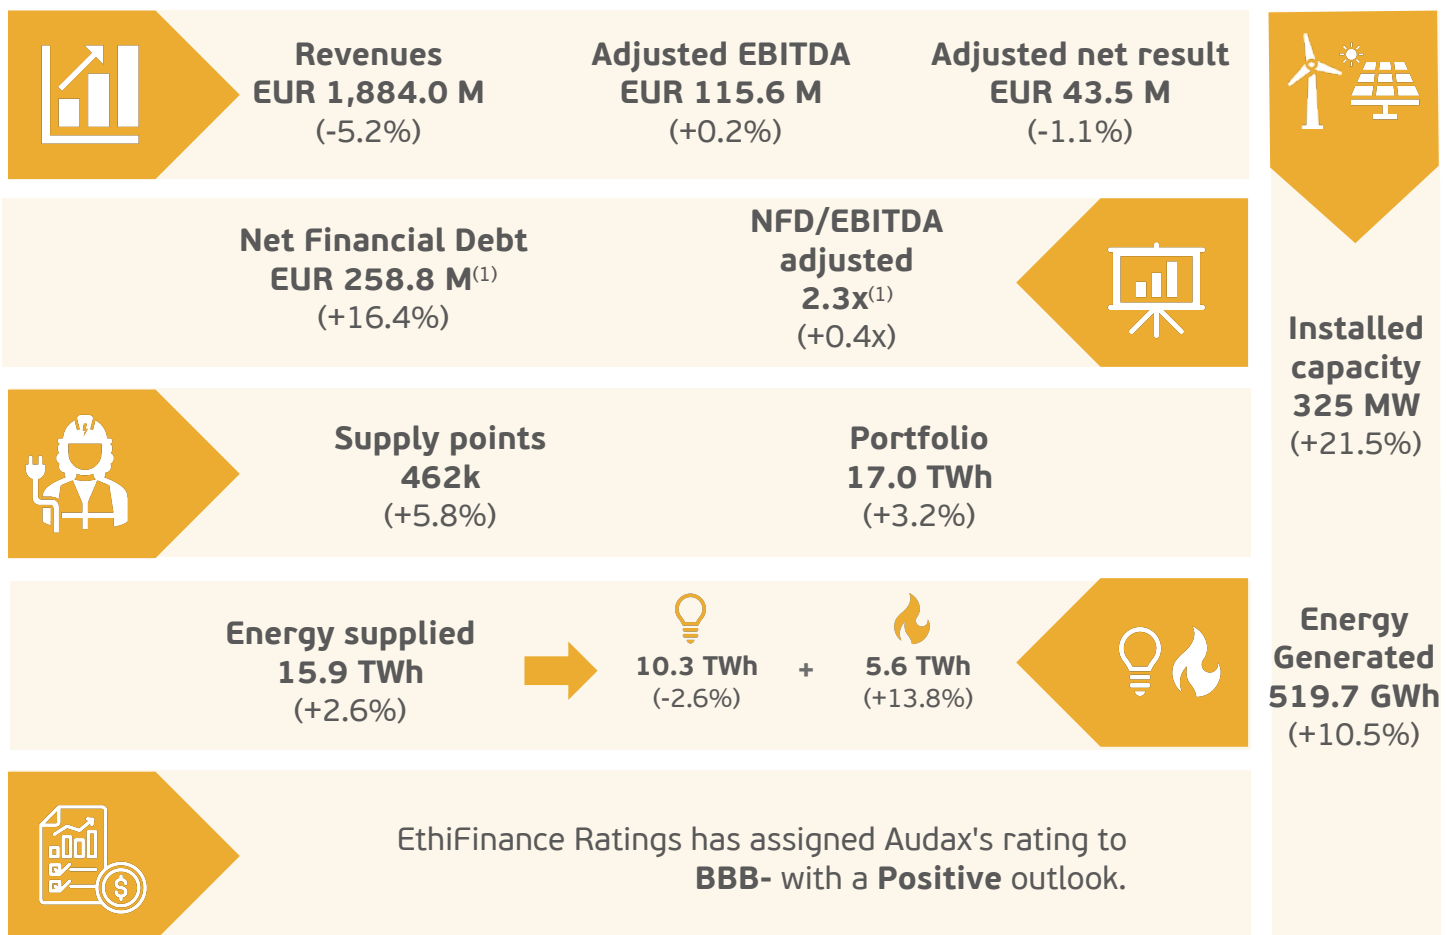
Revenues
EUR 1,884.0 M
(-5.2%)

Adjusted EBITDA
EUR 115.6 M
(+0.2%)

Adjusted net result
EUR 43.5 M
(-1.1%)

Net Financial Debt
EUR 258.8 M$^{(1)}$
(+16.4%)

NFD/EBITDA adjusted
2.3x$^{(1)}$
(+0.4x)

Supply points
462k
(+5.8%)

Portfolio
17.0 TWh
(+3.2%)

Energy supplied
15.9 TWh
(+2.6%)

10.3 TWh
(-2.6%)

+

5.6 TWh
(+13.8%)

EthiFinance Ratings has assigned Audax's rating to **BBB-** with a **Positive** outlook.

Installed capacity
325 MW
(+21.5%)

Energy Generated
519.7 GWh
(+10.5%)